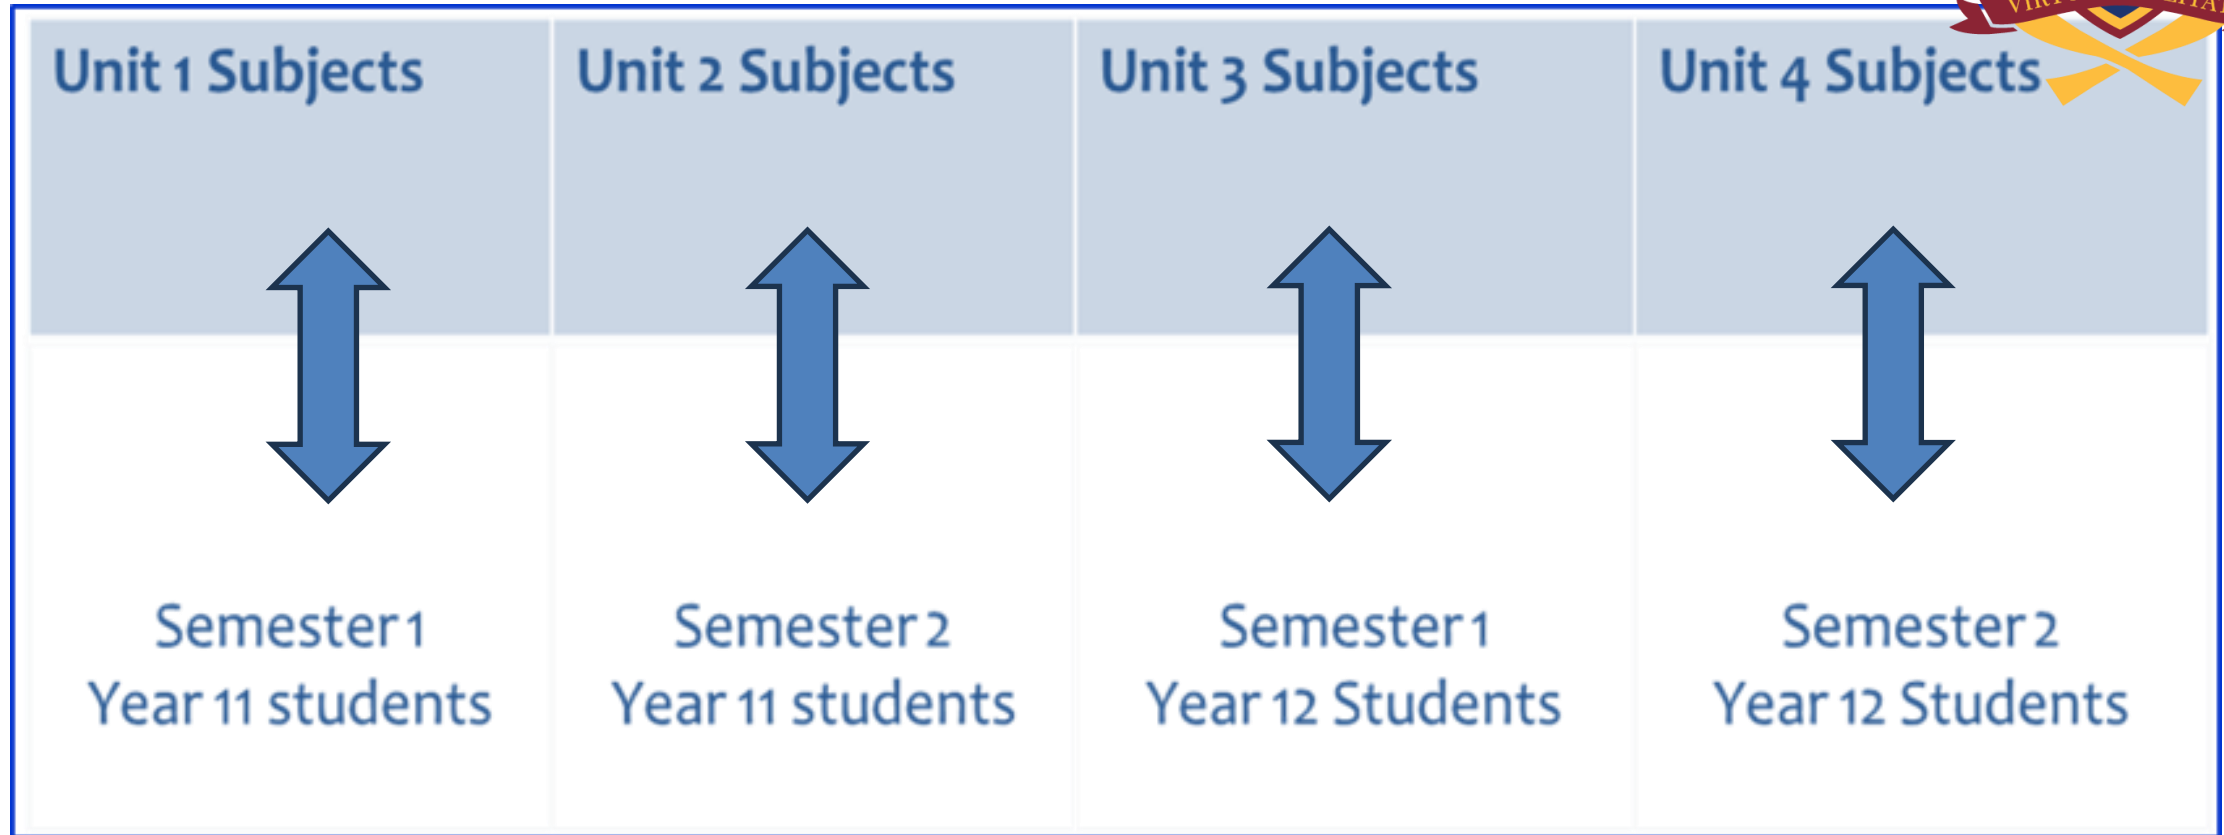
| Unit 1 Subjects | Unit 2 Subjects | Unit 3 Subjects | Unit 4 Subjects |
|---|---|---|---|
| Semester 1 Year 11 students | Semester 2 Year 11 students | Semester 1 Year 12 Students | Semester 2 Year 12 Students |

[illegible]